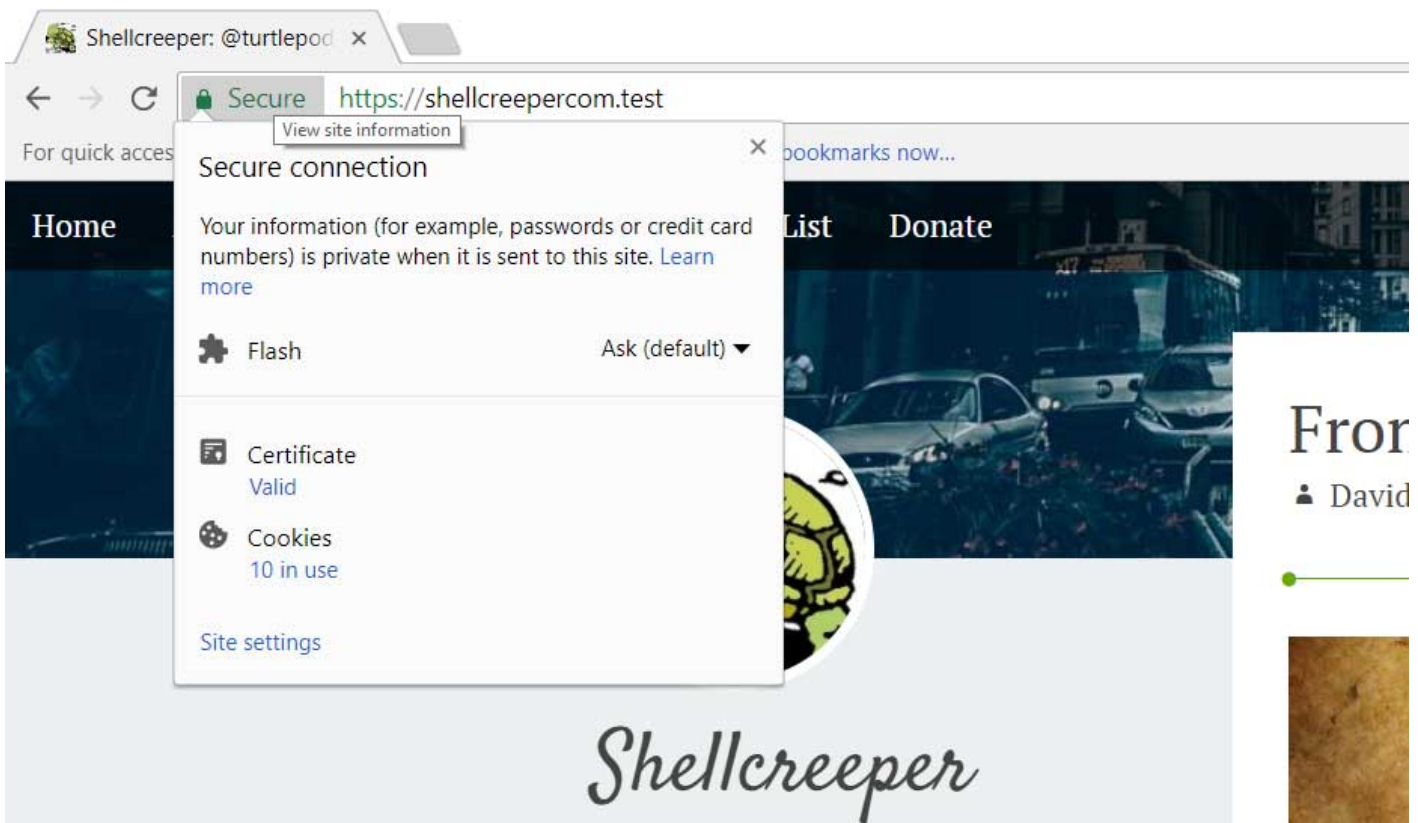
Shellcreeper: @turtlepod ×

Secure https://shellcreepercom.test

View site information

For quick acces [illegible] bookmarks now...

Home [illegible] List Donate

Secure connection ×

Your information (for example, passwords or credit card numbers) is private when it is sent to this site. Learn more

Flash Ask (default)

Certificate
Valid

Cookies
10 in use

Site settings

Fron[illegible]

David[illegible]

Shellcreeper